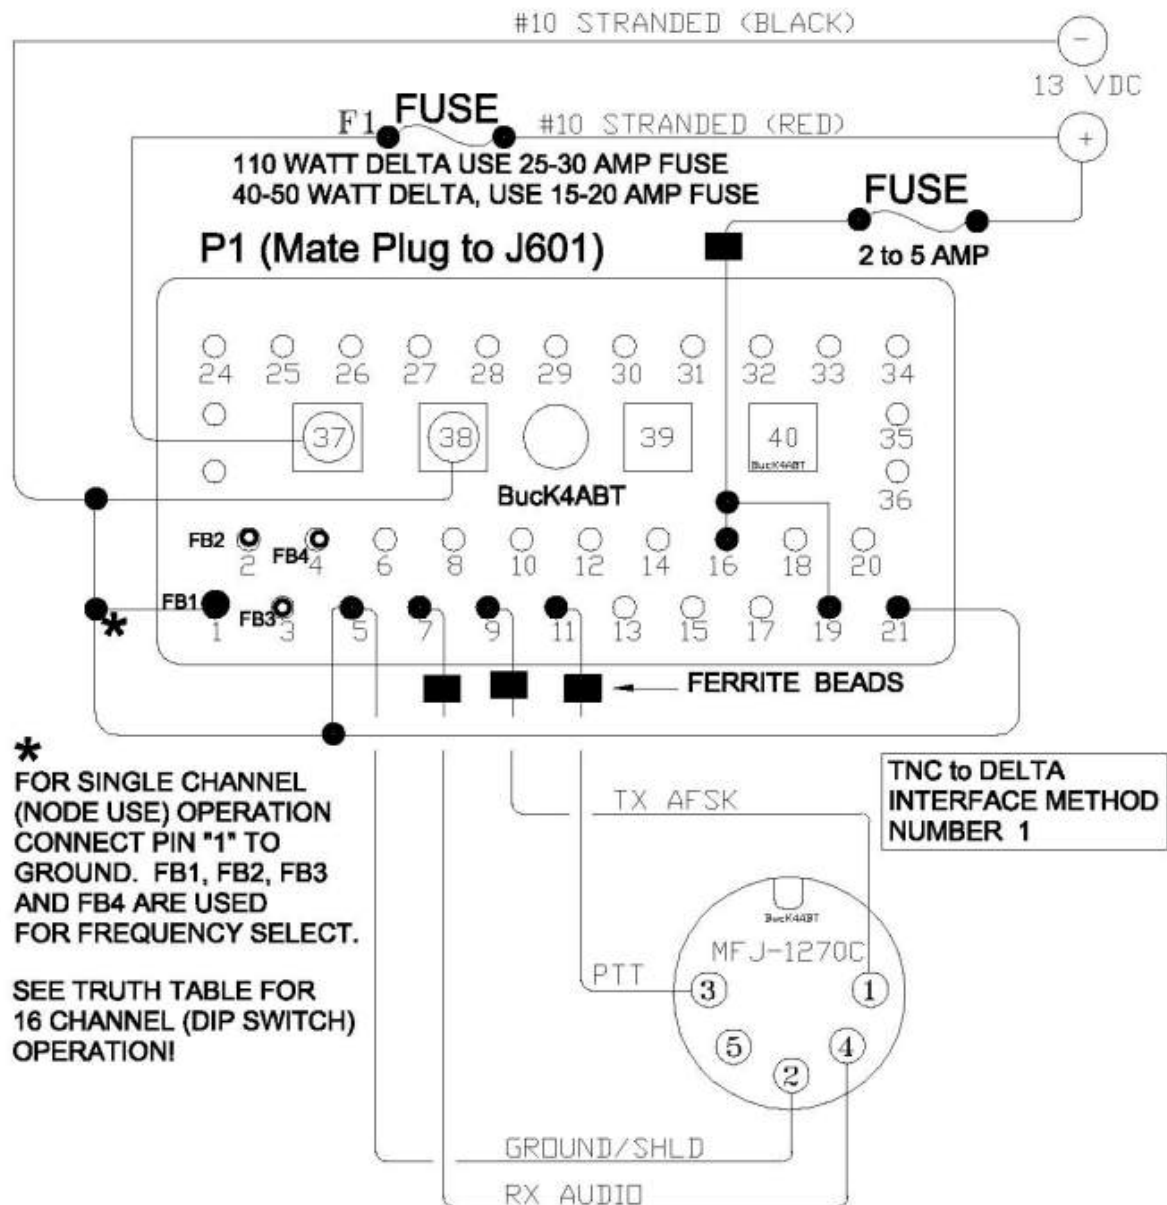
#10 STRANDED (BLACK)

−

13 VDC

F1 FUSE

#10 STRANDED (RED)

+

110 WATT DELTA USE 25-30 AMP FUSE
40-50 WATT DELTA, USE 15-20 AMP FUSE

FUSE

P1 (Mate Plug to J601)

2 to 5 AMP

24 25 26 27 28 29 30 31 32 33 34

37 38 39 40 35

BucK4ABT

BucK4ABT

36

FB2 2 FB4 4 6 8 10 12 14 16 18 20

FB1 1 FB3 3 5 7 9 11 13 15 17 19 21

*

FERRITE BEADS

*
FOR SINGLE CHANNEL (NODE USE) OPERATION CONNECT PIN "1" TO GROUND. FB1, FB2, FB3 AND FB4 ARE USED FOR FREQUENCY SELECT.

SEE TRUTH TABLE FOR 16 CHANNEL (DIP SWITCH) OPERATION!

TNC to DELTA INTERFACE METHOD NUMBER 1

TX AFSK

BucK4ABT

MFJ-1270C

PTT

3 1 5 4 2

GROUND/SHLD

RX AUDIO